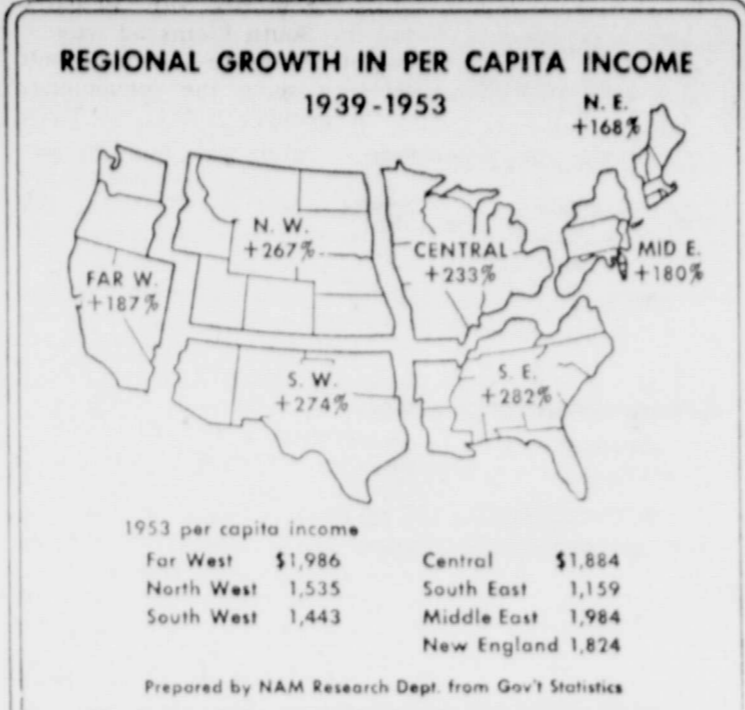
REGIONAL GROWTH IN PER CAPITA INCOME
1939-1953

N. E.
+168%

N. W.
+267%

CENTRAL
+233%

MID E.
+180%

FAR W.
+187%

S. W.
+274%

S. E.
+282%

1953 per capita income

| | | | |
|---|---|---|---|
| Far West | \$1,986 | Central | \$1,884 |
| North West | 1,535 | South East | 1,159 |
| South West | 1,443 | Middle East | 1,984 |
| | | New England | 1,824 |

Prepared by NAM Research Dept. from Gov't Statistics